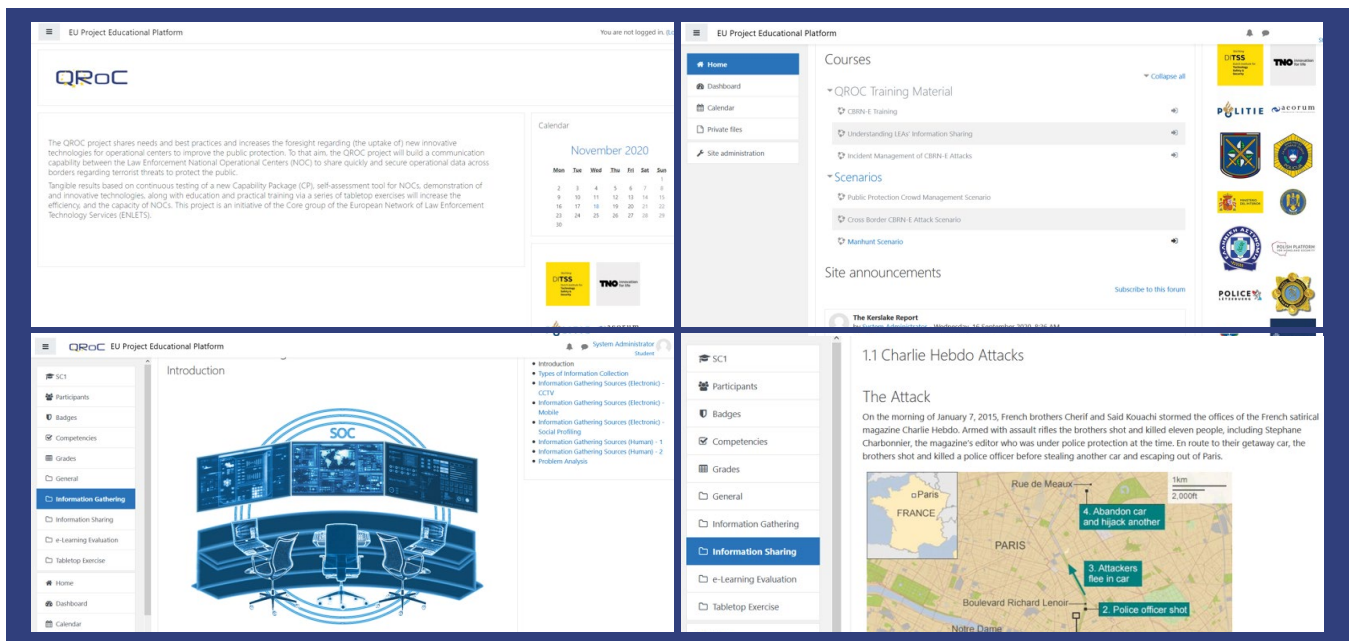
EU Project Educational Platform

You are not logged in. (Lo

QRoC

The QROC project shares needs and best practices and increases the foresight regarding (the uptake of) new innovative technologies for operational centers to improve the public protection. To that aim, the QROC project will build a communication capability between the Law Enforcement National Operational Centers (NOC) to share quickly and secure operational data across borders regarding terrorist threats to protect the public.

Tangible results based on continuous testing of a new Capability Package (CP), self-assessment tool for NOCs, demonstration of and innovative technologies, along with education and practical training via a series of tabletop exercises will increase the efficiency, and the capacity of NOCs. This project is an initiative of the Core group of the European Network of Law Enforcement Technology Services (ENLETS).

Calendar

November 2020

| Mon | Tue | Wed | Thu | Fri | Sat | Sun |
|---|---|---|---|---|---|---|
| | | | | | | 1 |
| 2 | 3 | 4 | 5 | 6 | 7 | 8 |
| 9 | 10 | 11 | 12 | 13 | 14 | 15 |
| 16 | 17 | 18 | 19 | 20 | 21 | 22 |
| 23 | 24 | 25 | 26 | 27 | 28 | 29 |
| 30 | | | | | | |

DITSS

TNO innovation for life

EU Project Educational Platform

Home

Dashboard

Calendar

Private files

Site administration

Courses

Collapse all

QROC Training Material

CBRN-E Training

Understanding LEAs' Information Sharing

Incident Management of CBRN-E Attacks

Scenarios

Public Protection Crowd Management Scenario

Cross Border CBRN-E Attack Scenario

Manhunt Scenario

Site announcements

Subscribe to this forum

The Kerslake Report

by System Administrator - Wednesday, 16 September 2020, 8:36 AM

DITSS

TNO innovation for life

POLITIE

acorum

POLICE

POLISH PLATFORM

QRoC EU Project Educational Platform

System Administrator

Student

SC1

Participants

Badges

Competencies

Grades

General

Information Gathering

Information Sharing

e-Learning Evaluation

Tabletop Exercise

Home

Dashboard

Calendar

Introduction

SOC

Introduction

Types of Information Collection

Information Gathering Sources (Electronic) - CCTV

Information Gathering Sources (Electronic) - Mobile

Information Gathering Sources (Electronic) - Social Profiling

Information Gathering Sources (Human) - 1

Information Gathering Sources (Human) - 2

Problem Analysis

SC1

Participants

Badges

Competencies

Grades

General

Information Gathering

Information Sharing

e-Learning Evaluation

Tabletop Exercise

1.1 Charlie Hebdo Attacks

The Attack

On the morning of January 7, 2015, French brothers Cherif and Said Kouachi stormed the offices of the French satirical magazine Charlie Hebdo. Armed with assault rifles the brothers shot and killed eleven people, including Stephane Charbonnier, the magazine's editor who was under police protection at the time. En route to their getaway car, the brothers shot and killed a police officer before stealing another car and escaping out of Paris.

Paris

FRANCE

Rue de Meaux

1km

2,000ft

4. Abandon car and hijack another

PARIS

3. Attackers flee in car

Boulevard Richard Lenoir

2. Police officer shot

Notre Dame